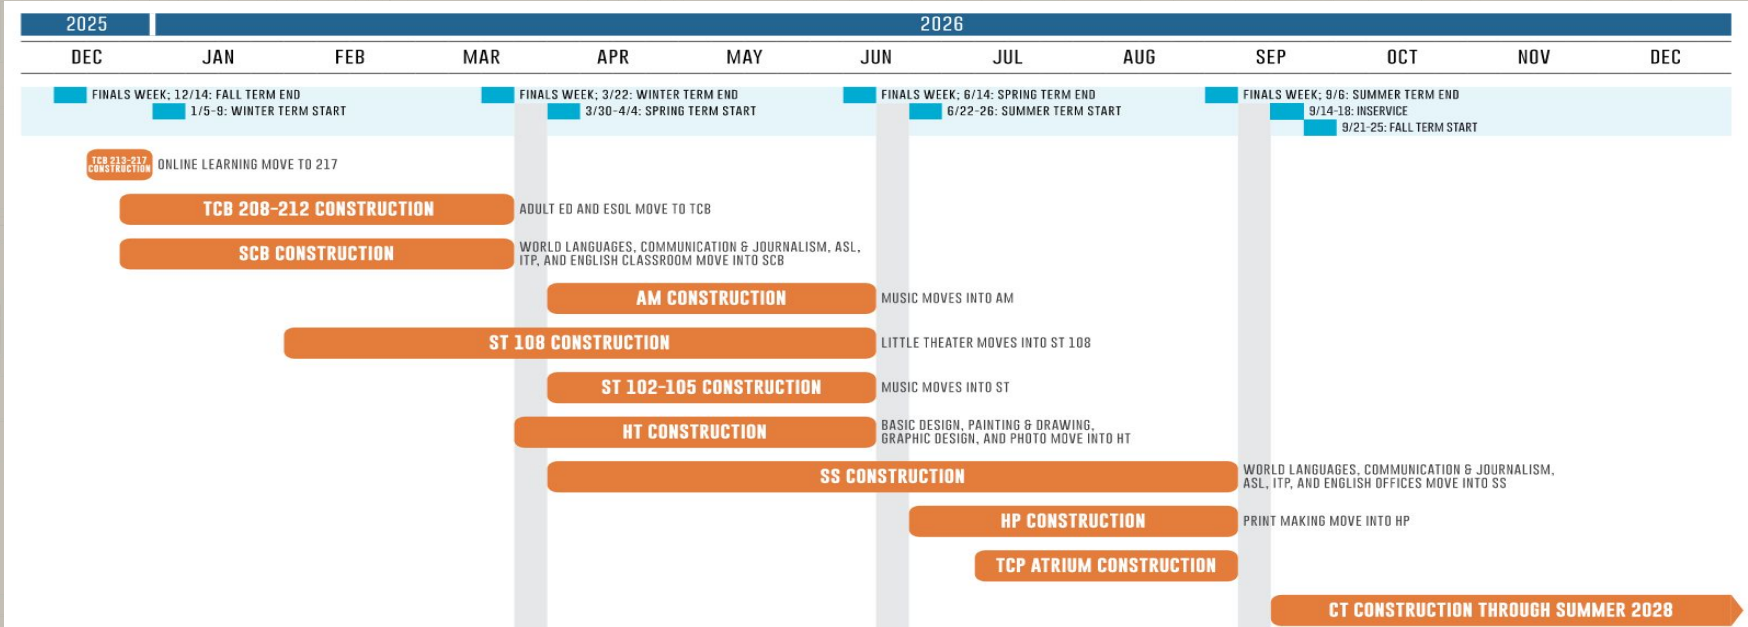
2025
2026

| DEC | JAN | FEB | MAR | APR | MAY | JUN | JUL | AUG | SEP | OCT | NOV | DEC |
|---|---|---|---|---|---|---|---|---|---|---|---|---|

FINALS WEEK; 12/14: FALL TERM END
1/5-9: WINTER TERM START
FINALS WEEK; 3/22: WINTER TERM END
3/30-4/4: SPRING TERM START
FINALS WEEK; 6/14: SPRING TERM END
6/22-26: SUMMER TERM START
FINALS WEEK; 9/6: SUMMER TERM END
9/14-18: INSERVICE
9/21-25: FALL TERM START

TCB 213-217 CONSTRUCTION
ONLINE LEARNING MOVE TO 217

TCB 208-212 CONSTRUCTION
ADULT ED AND ESOL MOVE TO TCB

SCB CONSTRUCTION
WORLD LANGUAGES, COMMUNICATION & JOURNALISM, ASL, ITP, AND ENGLISH CLASSROOM MOVE INTO SCB

AM CONSTRUCTION
MUSIC MOVES INTO AM

ST 108 CONSTRUCTION
LITTLE THEATER MOVES INTO ST 108

ST 102-105 CONSTRUCTION
MUSIC MOVES INTO ST

HT CONSTRUCTION
BASIC DESIGN, PAINTING & DRAWING, GRAPHIC DESIGN, AND PHOTO MOVE INTO HT

SS CONSTRUCTION
WORLD LANGUAGES, COMMUNICATION & JOURNALISM, ASL, ITP, AND ENGLISH OFFICES MOVE INTO SS

HP CONSTRUCTION
PRINT MAKING MOVE INTO HP

TCP ATRIUM CONSTRUCTION

CT CONSTRUCTION THROUGH SUMMER 2028